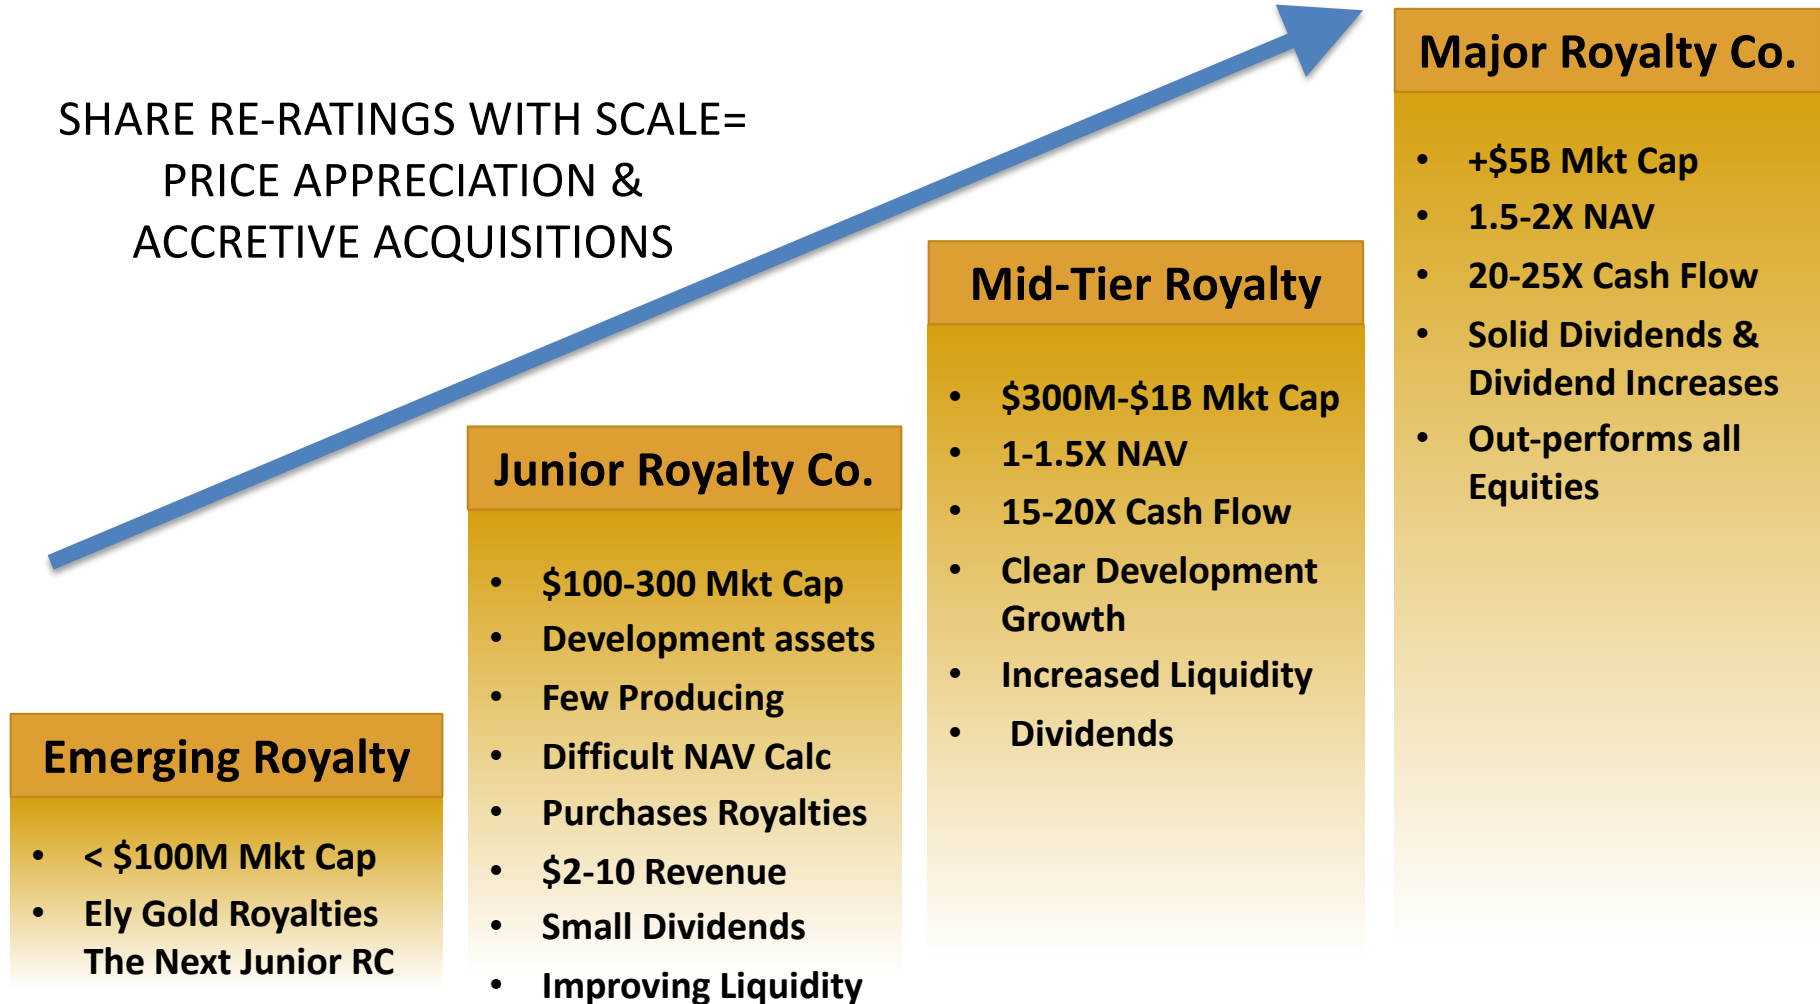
SHARE RE-RATINGS WITH SCALE= PRICE APPRECIATION & ACCRETIVE ACQUISITIONS

Emerging Royalty

- < \$100M Mkt Cap
- Ely Gold Royalties The Next Junior RC

Junior Royalty Co.

- \$100-300 Mkt Cap
- Development assets
- Few Producing
- Difficult NAV Calc
- Purchases Royalties
- \$2-10 Revenue
- Small Dividends
- Improving Liquidity

Mid-Tier Royalty

- \$300M-\$1B Mkt Cap
- 1-1.5X NAV
- 15-20X Cash Flow
- Clear Development Growth
- Increased Liquidity
- Dividends

Major Royalty Co.

- +\$5B Mkt Cap
- 1.5-2X NAV
- 20-25X Cash Flow
- Solid Dividends & Dividend Increases
- Out-performs all Equities